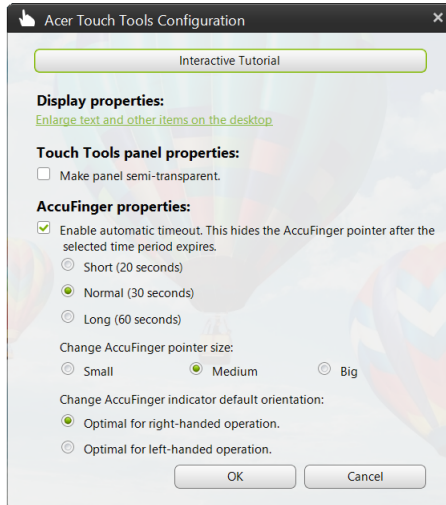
Acer Touch Tools Configuration

×

Interactive Tutorial

Display properties:

Enlarge text and other items on the desktop

Touch Tools panel properties:

Make panel semi-transparent.

AccuFinger properties:

Enable automatic timeout. This hides the AccuFinger pointer after the selected time period expires.

Short (20 seconds)

Normal (30 seconds)

Long (60 seconds)

Change AccuFinger pointer size:

Small

Medium

Big

Change AccuFinger indicator default orientation:

Optimal for right-handed operation.

Optimal for left-handed operation.

OK

Cancel